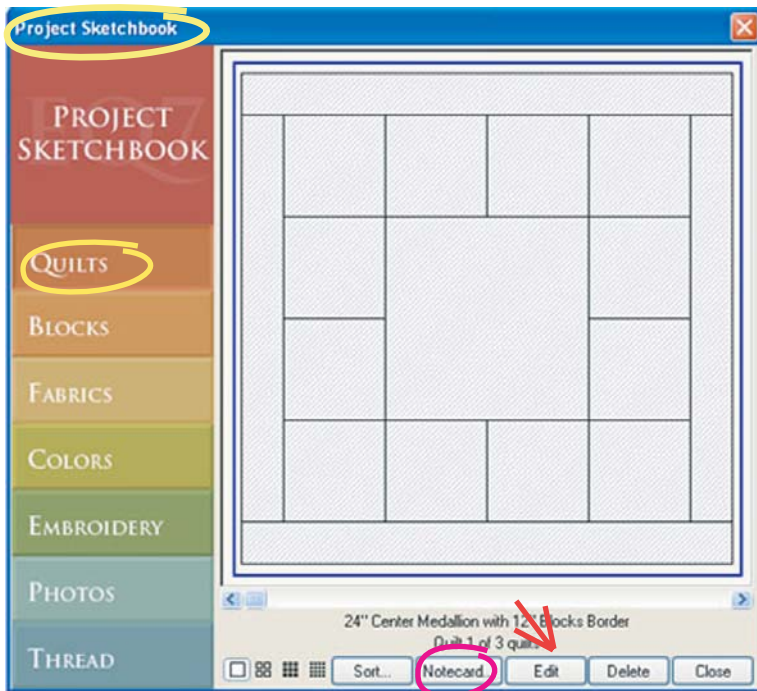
Project Sketchbook

PROJECT SKETCHBOOK

QUILTS

BLOCKS

FABRICS

COLORS

EMBROIDERY

PHOTOS

THREAD

24" Center Medallion with 12" Blocks Border
Quilt 1 of 3 quilts

Sort... Notecard... Edit Delete Close